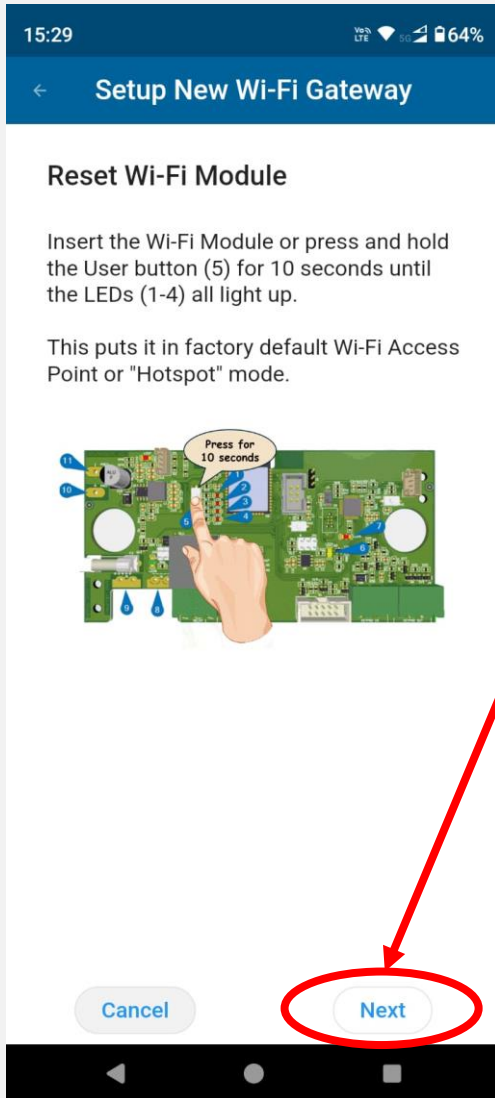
15:29

64%

←

Setup New Wi-Fi Gateway

Reset Wi-Fi Module

Insert the Wi-Fi Module or press and hold the User button (5) for 10 seconds until the LEDs (1-4) all light up.

This puts it in factory default Wi-Fi Access Point or "Hotspot" mode.

Press for 10 seconds

11

10

1

2

3

4

5

7

6

9

8

Cancel

Next